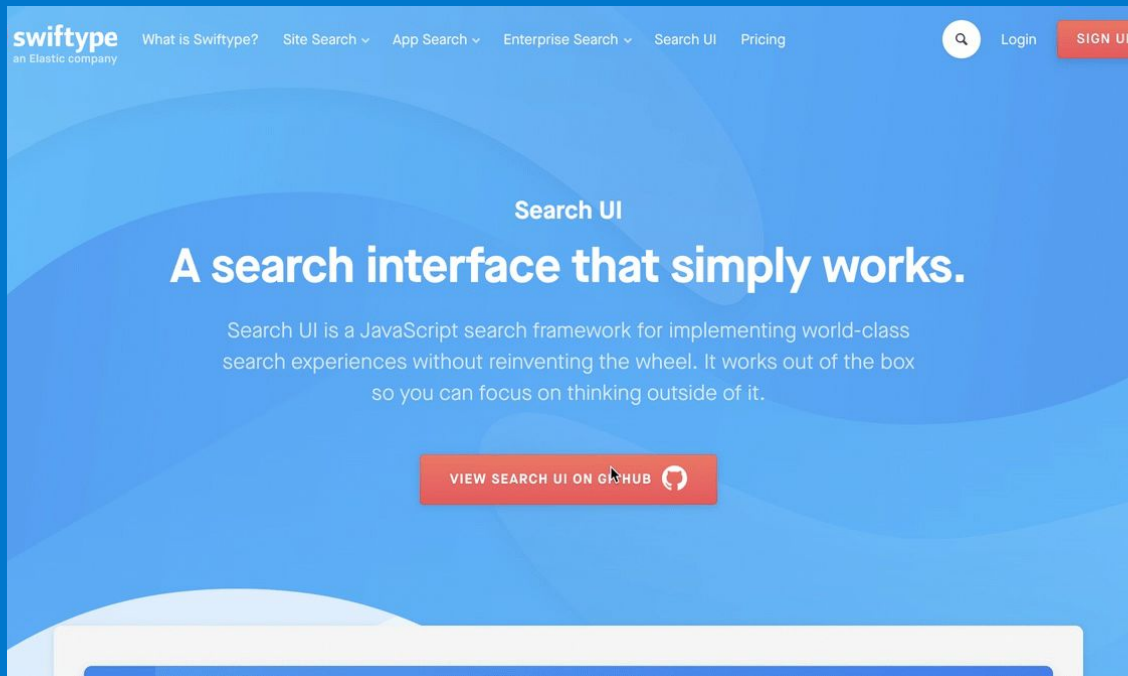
swiftype
an Elastic company

What is Swiftype? Site Search App Search Enterprise Search Search UI Pricing Login SIGN U

Search UI

A search interface that simply works.

Search UI is a JavaScript search framework for implementing world-class search experiences without reinventing the wheel. It works out of the box so you can focus on thinking outside of it.

VIEW SEARCH UI ON G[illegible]HUB